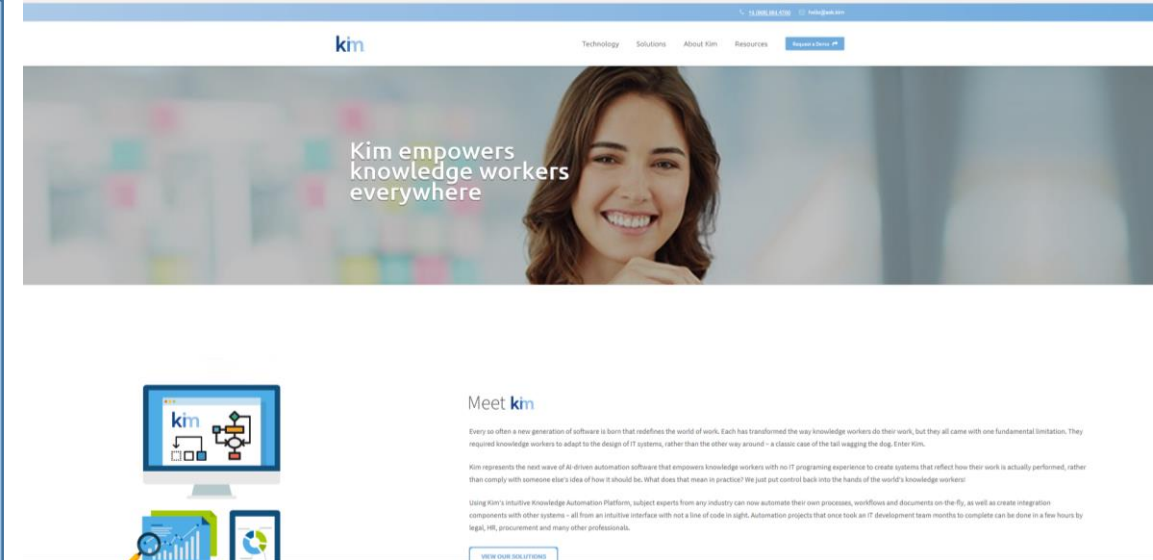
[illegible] hello@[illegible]

kim

Technology Solutions About Kim Resources Request a Demo

Kim empowers knowledge workers everywhere

kim

Meet kim

Every so often a new generation of software is born that redefines the world of work. Each has transformed the way knowledge workers do their work, but they all came with one fundamental limitation. They required knowledge workers to adapt to the design of IT systems, rather than the other way around – a classic case of the tail wagging the dog. Enter Kim.

Kim represents the next wave of AI-driven automation software that empowers knowledge workers with no IT programing experience to create systems that reflect how their work is actually performed, rather than comply with someone else's idea of how it should be. What does that mean in practice? We just put control back into the hands of the world's knowledge workers!

Using Kim's intuitive Knowledge Automation Platform, subject experts from any industry can now automate their own processes, workflows and documents on-the-fly, as well as create integration components with other systems – all from an intuitive interface with not a line of code in sight. Automation projects that once took an IT development team months to complete can be done in a few hours by legal, HR, procurement and many other professionals.

VIEW OUR SOLUTIONS